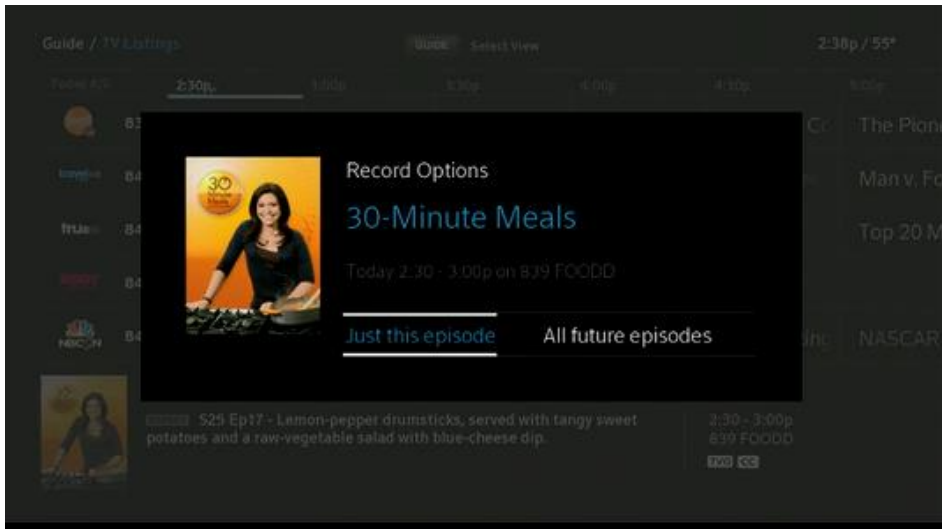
Guide / TV Listings GUIDE Select View 2:38p / 55°

2:30p 3:00p 3:30p 4:00p 4:30p 5:00p

83 Cc The Pion

84 Man v. Fo

tru 84 Top 20 M

84

NBC 84 NASCAR

Record Options

30-Minute Meals

Today 2:30 - 3:00p on 839 FOODD

Just this episode All future episodes

S25 Ep17 - Lemon-pepper drumsticks, served with tangy sweet potatoes and a raw-vegetable salad with blue-cheese dip.

2:30 - 3:00p
839 FOODD
TVG CC